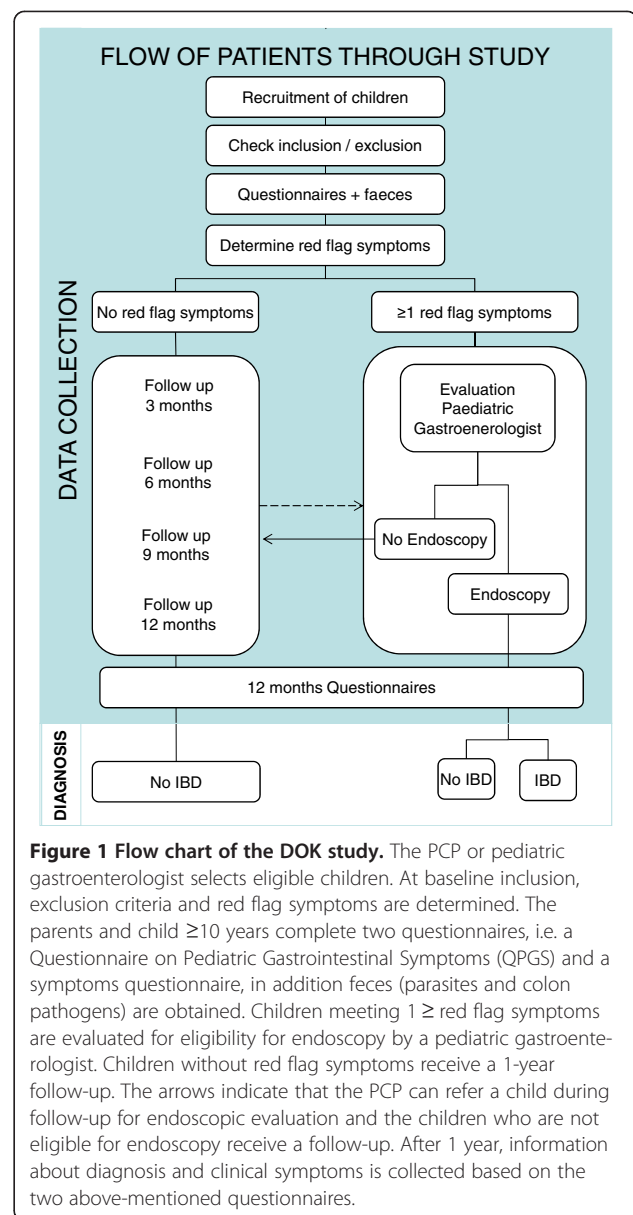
FLOW OF PATIENTS THROUGH STUDY

Recruitment of children

Check inclusion / exclusion

Questionnaires + faeces

Determine red flag symptoms

DATA COLLECTION

No red flag symptoms

≥1 red flag symptoms

Follow up 3 months

Follow up 6 months

Follow up 9 months

Follow up 12 months

Evaluation Paediatric Gastroenerologist

No Endoscopy

Endoscopy

12 months Questionnaires

DIAGNOSIS

No IBD

No IBD

IBD

**Figure 1 Flow chart of the DOK study.** The PCP or pediatric gastroenterologist selects eligible children. At baseline inclusion, exclusion criteria and red flag symptoms are determined. The parents and child ≥10 years complete two questionnaires, i.e. a Questionnaire on Pediatric Gastrointestinal Symptoms (QPGS) and a symptoms questionnaire, in addition feces (parasites and colon pathogens) are obtained. Children meeting 1 ≥ red flag symptoms are evaluated for eligibility for endoscopy by a pediatric gastroenterologist. Children without red flag symptoms receive a 1-year follow-up. The arrows indicate that the PCP can refer a child during follow-up for endoscopic evaluation and the children who are not eligible for endoscopy receive a follow-up. After 1 year, information about diagnosis and clinical symptoms is collected based on the two above-mentioned questionnaires.